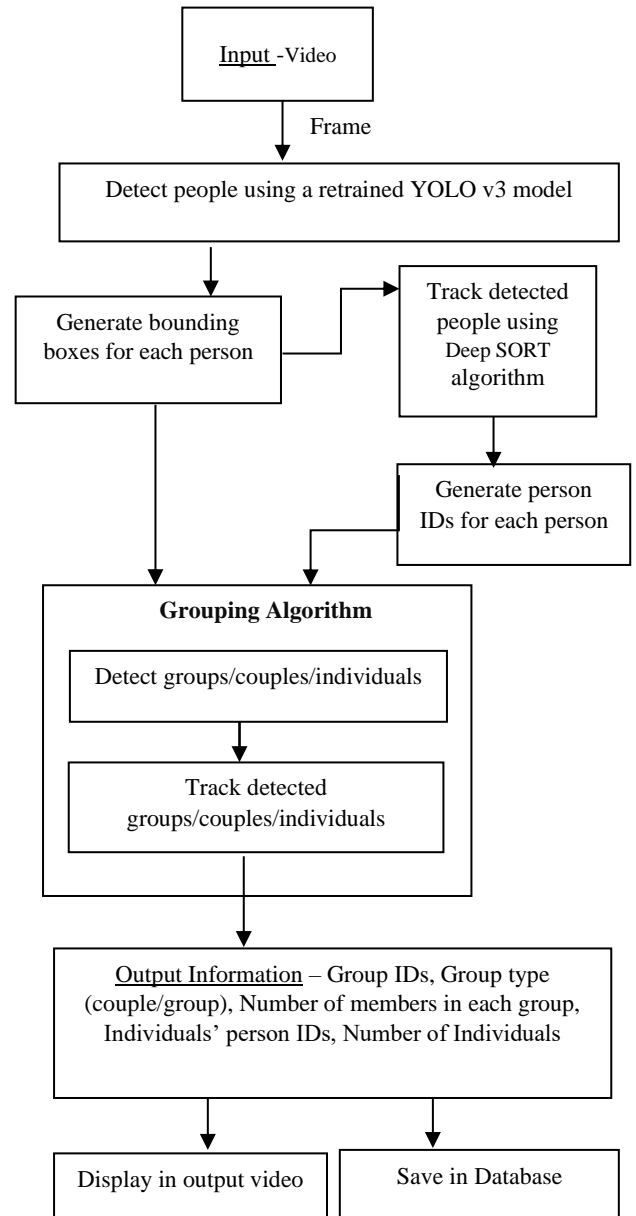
Input -Video

Frame

Detect people using a retrained YOLO v3 model

Generate bounding boxes for each person

Track detected people using Deep SORT algorithm

Generate person IDs for each person

Grouping Algorithm

Detect groups/couples/individuals

Track detected groups/couples/individuals

Output Information – Group IDs, Group type (couple/group), Number of members in each group, Individuals' person IDs, Number of Individuals

Display in output video

Save in Database